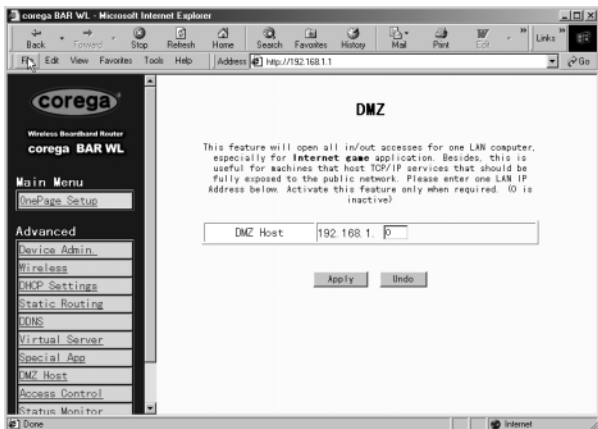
corega BAR WL - Microsoft Internet Explorer

Back Forward Stop Refresh Home Search Favorites History Mail Print Edit Links

File Edit View Favorites Tools Help Address http://192.168.1.1 Go

corega

Wireless Broadband Router
corega BAR WL

Main Menu

OnePage Setup

Advanced

Device Admin.
Wireless
DHCP Settings
Static Routing
DDNS
Virtual Server
Special App
DMZ Host
Access Control
Status Monitor

DMZ

This feature will open all in/out accesses for one LAN computer, especially for **Internet game** application. Besides, this is useful for machines that host TCP/IP services that should be fully exposed to the public network. Please enter one LAN IP Address below. Activate this feature only when required. (0 is inactive)

| DMZ Host | 192.168.1. 0 |
|---|---|

Apply Undo

Done Internet